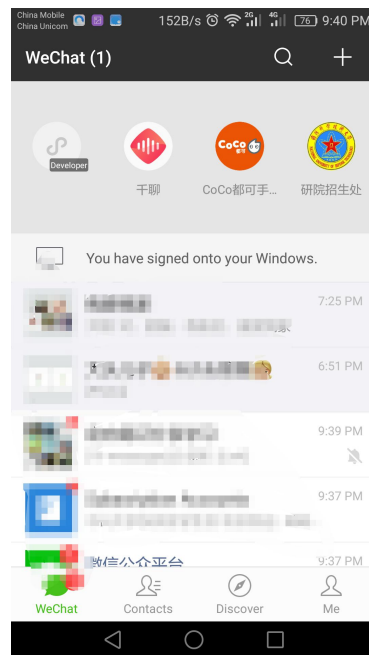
China Mobile
China Unicom
152B/s 2G 4G 76 9:40 PM

WeChat (1)

Developer

千聊

CoCo都可手...

研究院招生处

You have signed onto your Windows.

7:25 PM

6:51 PM

9:39 PM

9:37 PM

微信公众平台

9:37 PM

WeChat

Contacts

Discover

Me